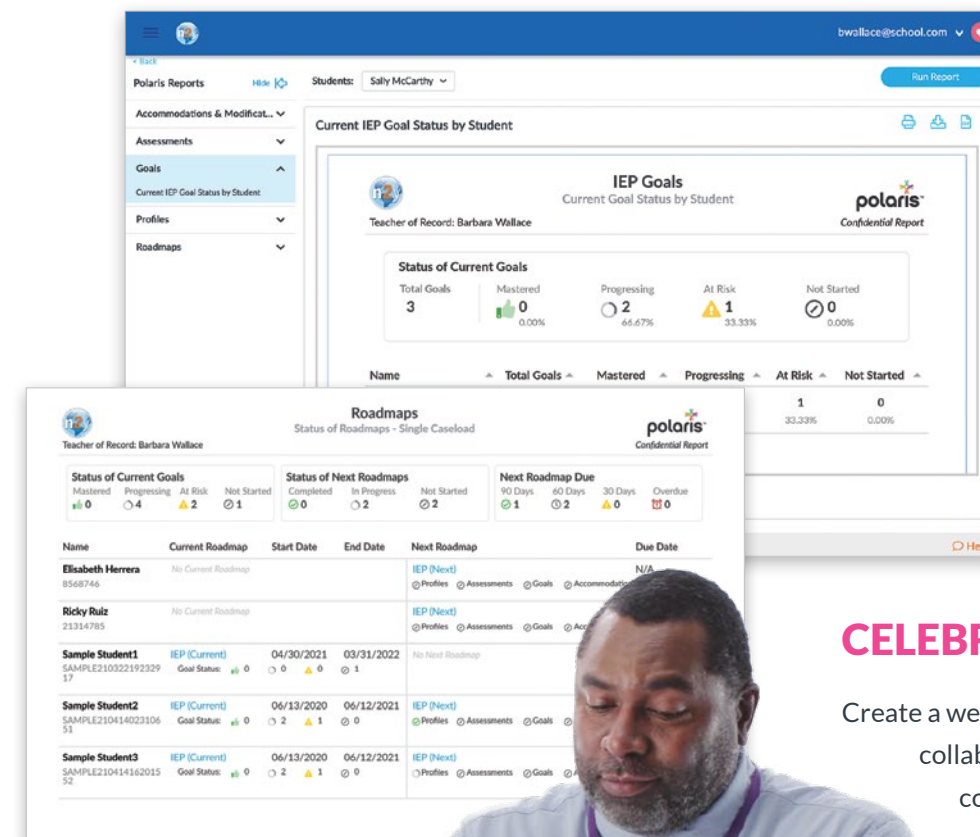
bwallace@school.com

< Back

Polaris Reports Hide

Accommodations & Modificat...

Assessments

Goals

Current IEP Goal Status by Student

Profiles

Roadmaps

Students: Sally McCarthy

Run Report

Current IEP Goal Status by Student

IEP Goals
Current Goal Status by Student

polaris
Confidential Report

Teacher of Record: Barbara Wallace

Status of Current Goals

| Total Goals | Mastered | Progressing | At Risk | Not Started |
|---|---|---|---|---|
| 3 | 0 0.00% | 2 66.67% | 1 33.33% | 0 0.00% |

| Name | Total Goals | Mastered | Progressing | At Risk | Not Started |
|---|---|---|---|---|---|
| | | | | 1 33.33% | 0 0.00% |

Roadmaps
Status of Roadmaps - Single Caseload

polaris
Confidential Report

Teacher of Record: Barbara Wallace

Status of Current Goals
Mastered 0 Progressing 4 At Risk 2 Not Started 1

Status of Next Roadmaps
Completed 0 In Progress 2 Not Started 2

Next Roadmap Due
90 Days 1 60 Days 2 30 Days 0 Overdue 0

| Name | Current Roadmap | Start Date | End Date | Next Roadmap | Due Date |
|---|---|---|---|---|---|
| Elisabeth Herrera 8568746 | No Current Roadmap | | | IEP (Next) Profiles Assessments Goals Accommodati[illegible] | N/A |
| Ricky Ruiz 21314785 | No Current Roadmap | | | IEP (Next) Profiles Assessments Goals Acc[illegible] | |
| Sample Student1 SAMPLE21032219232917 | IEP (Current) Goal Status: 0 0 0 1 | 04/30/2021 | 03/31/2022 | No Next Roadmap | |
| Sample Student2 SAMPLE21041402310651 | IEP (Current) Goal Status: 0 2 1 0 | 06/13/2020 | 06/12/2021 | IEP (Next) Profiles Assessments Goals | |
| Sample Student3 SAMPLE21041416201552 | IEP (Current) Goal Status: 0 2 1 0 | 06/13/2020 | 06/12/2021 | IEP (Next) Profiles Assessments Goals | |

He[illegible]

CELEBR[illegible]

Create a we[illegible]

collab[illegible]

co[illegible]